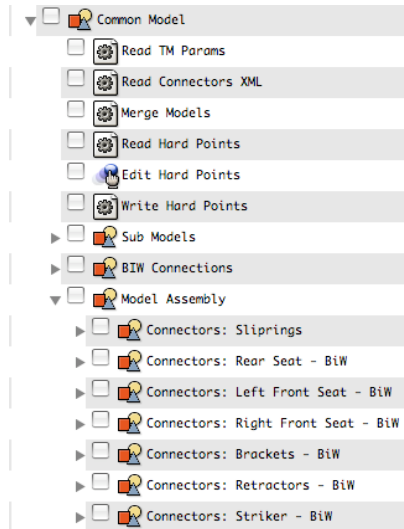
Common Model
Read TM Params
Read Connectors XML
Merge Models
Read Hard Points
Edit Hard Points
Write Hard Points
Sub Models
BIW Connections
Model Assembly
Connectors: Sliprings
Connectors: Rear Seat - BiW
Connectors: Left Front Seat - BiW
Connectors: Right Front Seat - BiW
Connectors: Brackets - BiW
Connectors: Retractors - BiW
Connectors: Striker - BiW